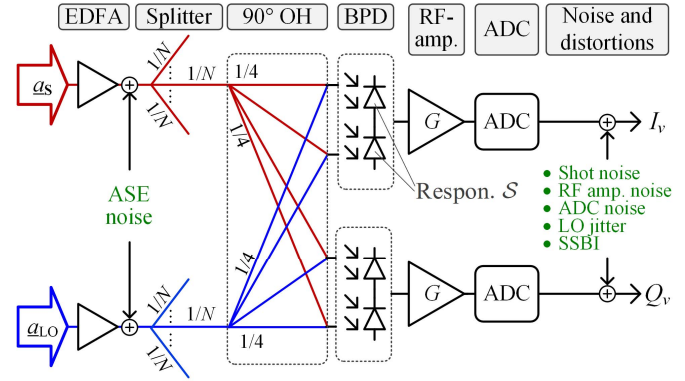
EDFA
Splitter
90° OH
BPD
RF-amp.
ADC
Noise and distortions

$\underline{a}_\text{s}$
$1/N$
$1/N$
$1/N$
$1/4$
$1/4$
ASE noise
$1/4$
$1/4$
$\underline{a}_\text{LO}$
$1/N$
$1/N$
$1/N$

$G$
ADC
$I_v$
$G$
ADC
$Q_v$
Respon. $\mathcal{S}$

• Shot noise
• RF amp. noise
• ADC noise
• LO jitter
• SSBI